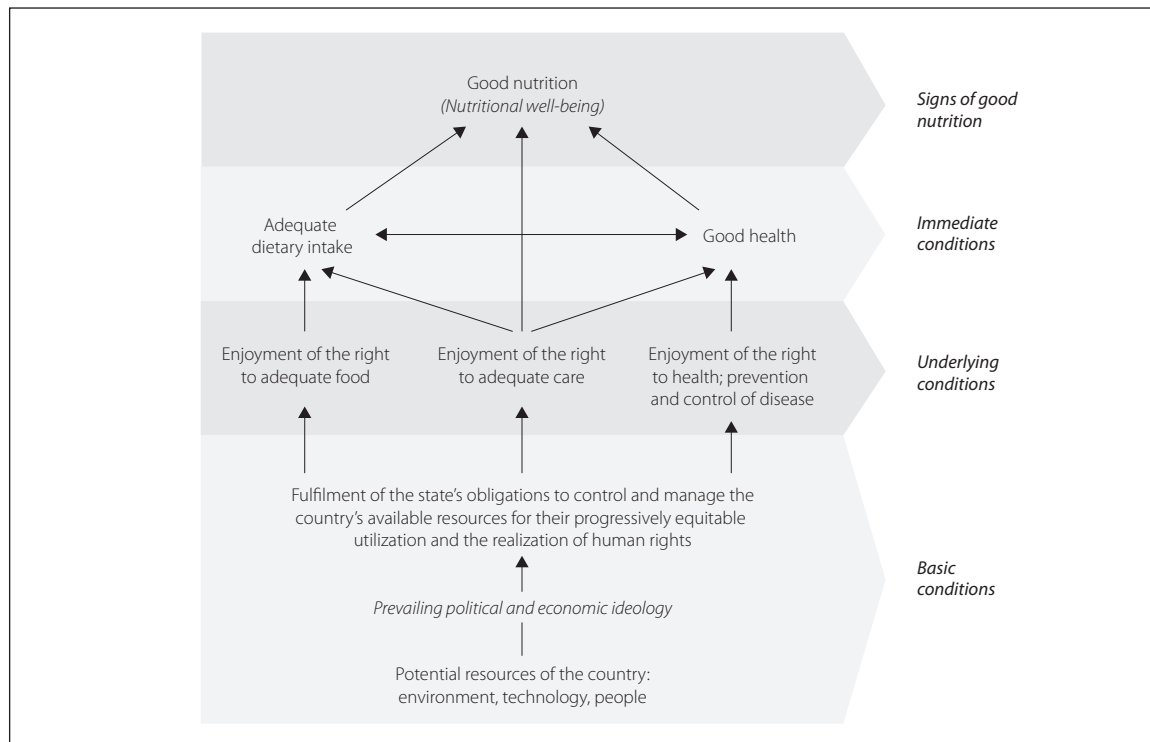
Good nutrition
*(Nutritional well-being)*

Signs of good nutrition

Adequate dietary intake

Good health

Immediate conditions

Enjoyment of the right to adequate food

Enjoyment of the right to adequate care

Enjoyment of the right to health; prevention and control of disease

Underlying conditions

Fulfilment of the state's obligations to control and manage the country's available resources for their progressively equitable utilization and the realization of human rights

*Prevailing political and economic ideology*

Potential resources of the country: environment, technology, people

Basic conditions